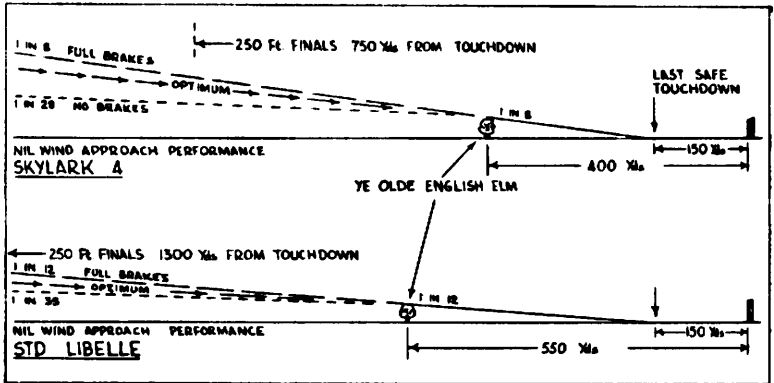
1 IN 8 FULL BRAKES

250 Ft FINALS 750 Yds FROM TOUCHDOWN

OPTIMUM

1 IN 28 NO BRAKES

1 IN 8

LAST SAFE TOUCHDOWN

NIL WIND APPROACH PERFORMANCE

SKYLARK 4

400 Yds

150 Yds

YE OLDE ENGLISH ELM

250 Ft FINALS 1300 Yds FROM TOUCHDOWN

1 IN 12 FULL BRAKES

OPTIMUM

1 IN 36

1 IN 12

NIL WIND APPROACH PERFORMANCE

STD LIBELLE

550 Yds

150 Yds